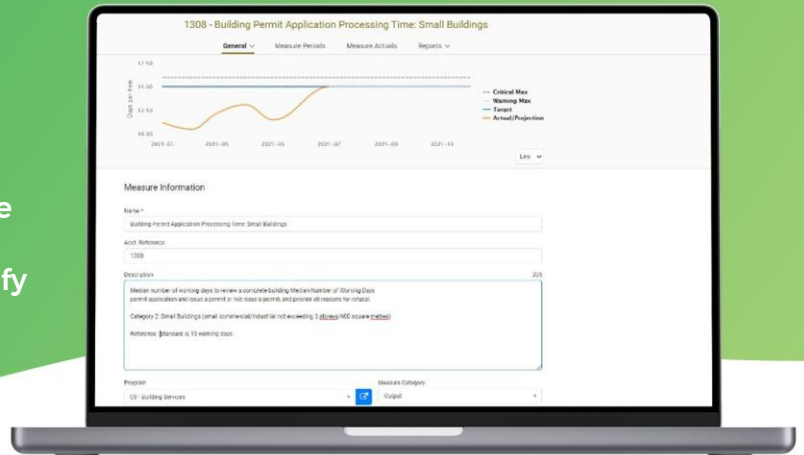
1308 - Building Permit Application Processing Time: Small Buildings

General ∨ Measure Periods Measure Actuals Reports ∨

17.50

15.00

12.50

10.00

Days per Item

2021-01 2021-03 2021-05 2021-07 2021-09 2021-11

Critical Max
Warning Max
Target
Actual/Projection

Line ∨

Measure Information

Name *

Building Permit Application Processing Time: Small Buildings

Acct. Reference

1308

Description

Median number of working days to review a complete building Median Number of Working Days permit application and issue a permit or not issue a permit, and provide all reasons for refusal.

Category 2: Small Buildings (small commercial/industrial not exceeding 3 storeys/600 square metres)

Reference: Standard is 15 working days.

Program

09 - Building Services

Measure Category

Output

e

fy